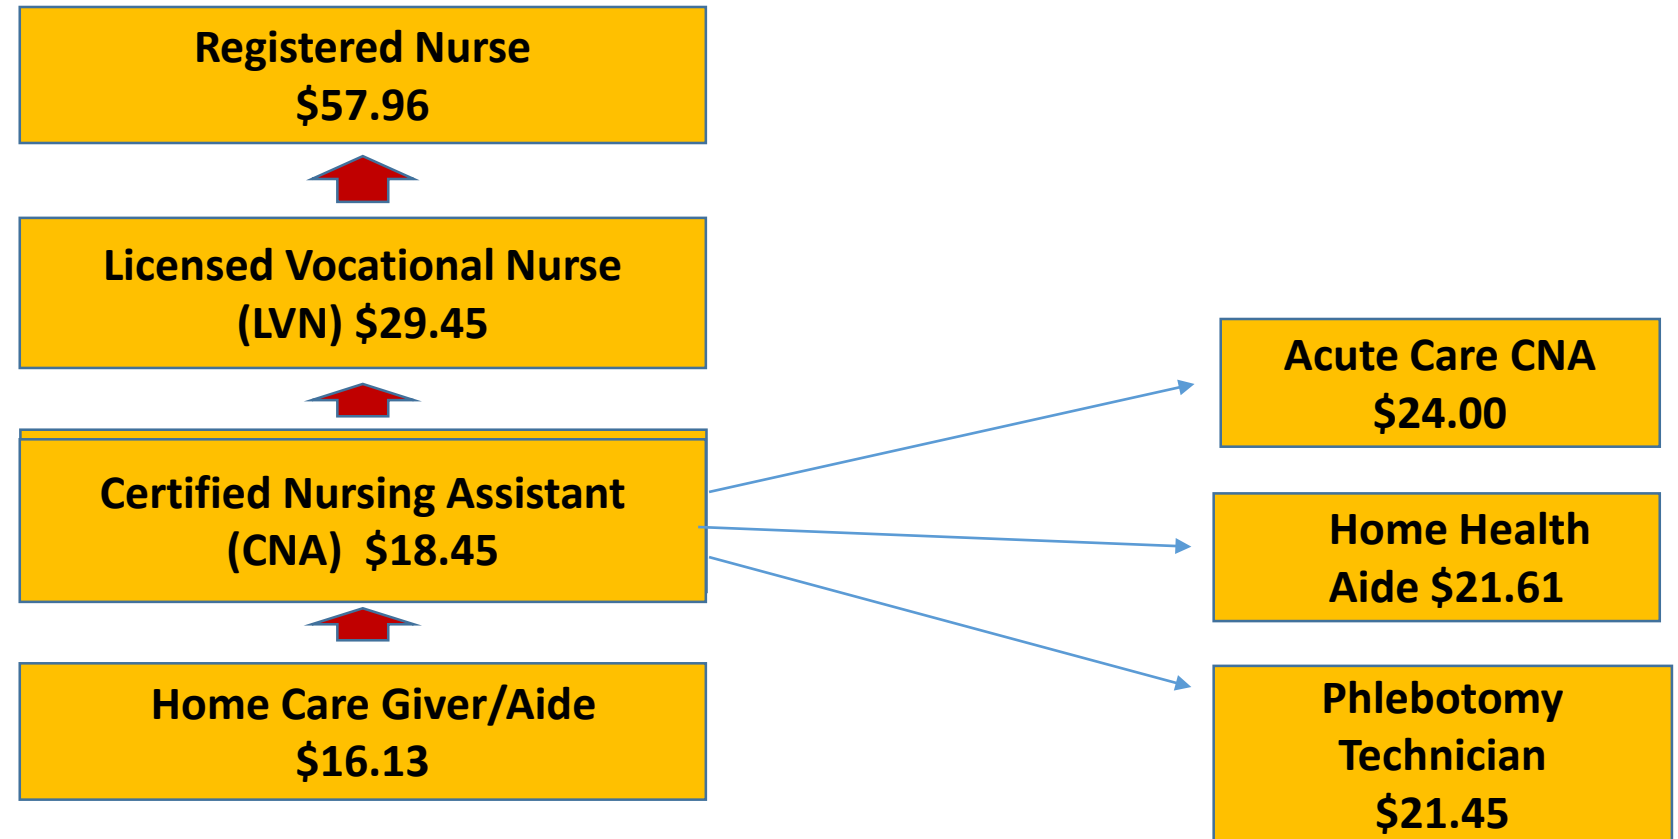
Registered Nurse
$57.96

Licensed Vocational Nurse
(LVN) $29.45

Certified Nursing Assistant
(CNA) $18.45

Home Care Giver/Aide
$16.13

Acute Care CNA
$24.00

Home Health
Aide $21.61

Phlebotomy
Technician
$21.45